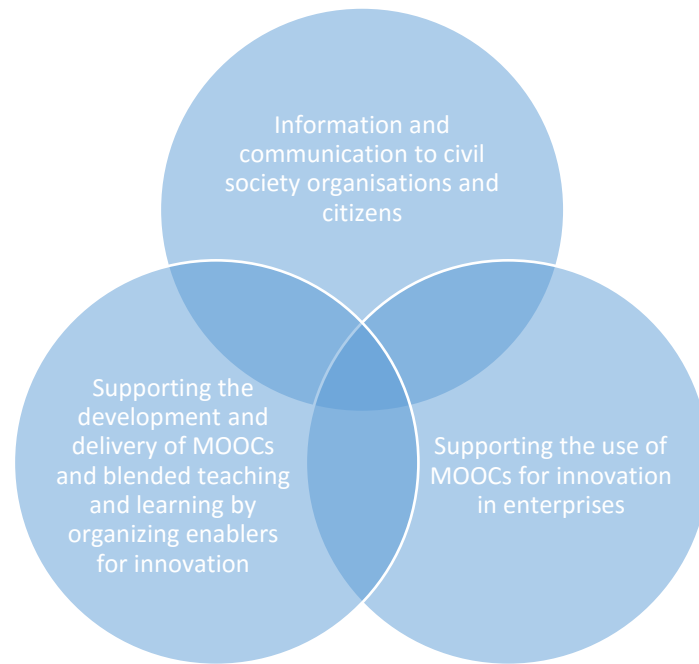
Information and communication to civil society organisations and citizens

Supporting the development and delivery of MOOCs and blended teaching and learning by organizing enablers for innovation

Supporting the use of MOOCs for innovation in enterprises